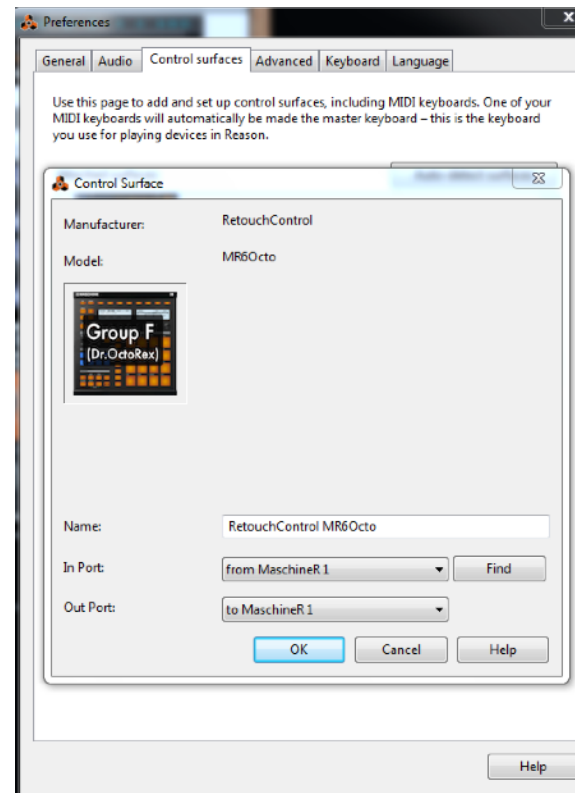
Preferences

General | Audio | Control surfaces | Advanced | Keyboard | Language

Use this page to add and set up control surfaces, including MIDI keyboards. One of your MIDI keyboards will automatically be made the master keyboard – this is the keyboard you use for playing devices in Reason.

Control Surface

Manufacturer: RetouchControl

Model: MR6Octo

Group F
(Dr.OctoRex)

Name: RetouchControl MR6Octo

In Port: from MaschineR 1 Find

Out Port: to MaschineR 1

OK Cancel Help

Help